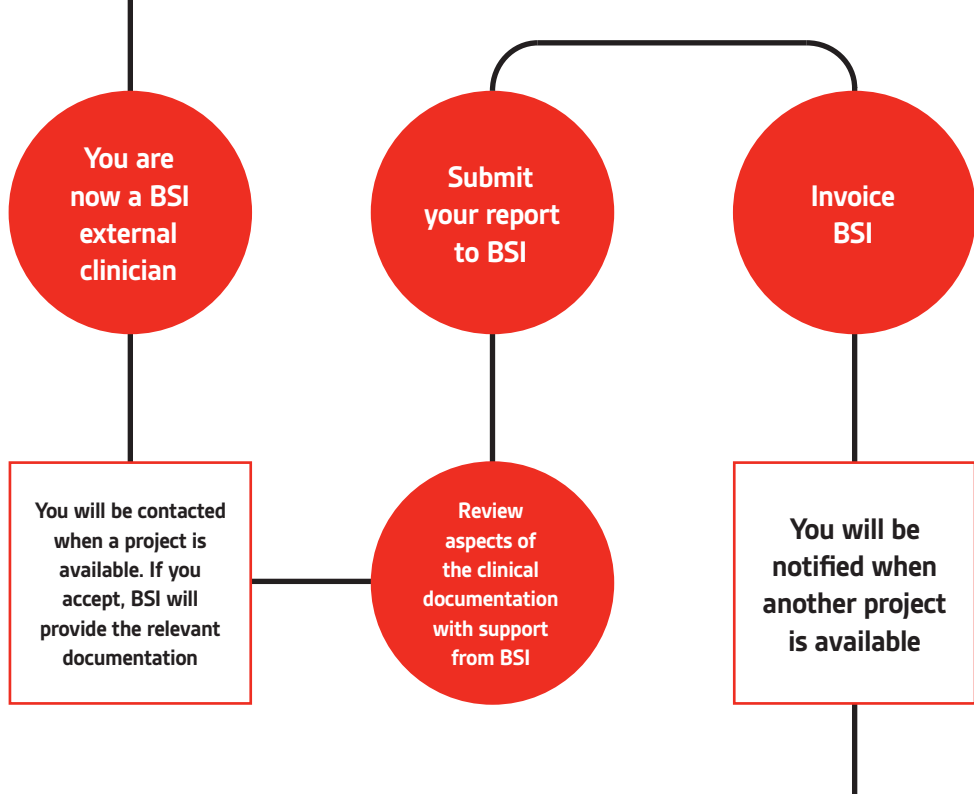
You are now a BSI external clinician

You will be contacted when a project is available. If you accept, BSI will provide the relevant documentation

Review aspects of the clinical documentation with support from BSI

Submit your report to BSI

Invoice BSI

You will be notified when another project is available